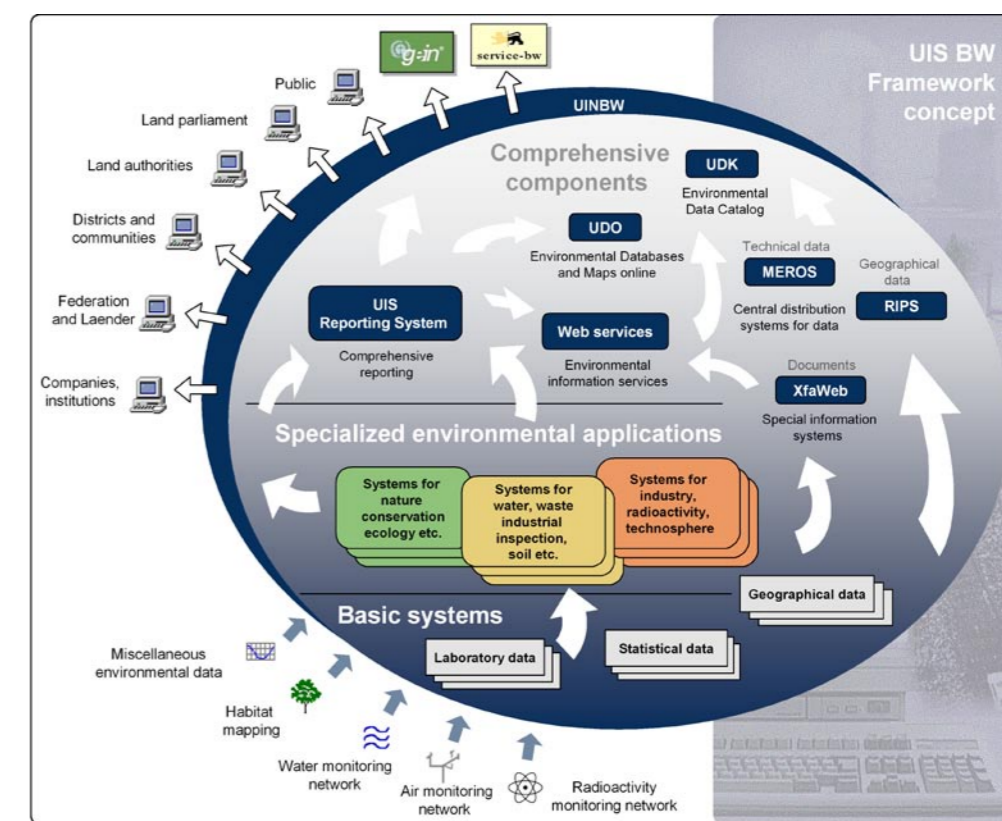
UIS BW Framework concept

g-in

service-bw

UINBW

Public

Land parliament

Land authorities

Districts and communities

Federation and Laender

Companies, institutions

Comprehensive components

UDK

Environmental Data Catalog

UDO

Environmental Databases and Maps online

Technical data

MEROS

Geographical data

RIPS

Central distribution systems for data

UIS Reporting System

Comprehensive reporting

Web services

Environmental information services

Documents

XfaWeb

Special information systems

Specialized environmental applications

Systems for nature conservation ecology etc.

Systems for water, waste industrial inspection, soil etc.

Systems for industry, radioactivity, technosphere

Basic systems

Geographical data

Statistical data

Laboratory data

Miscellaneous environmental data

Habitat mapping

Water monitoring network

Air monitoring network

Radioactivity monitoring network